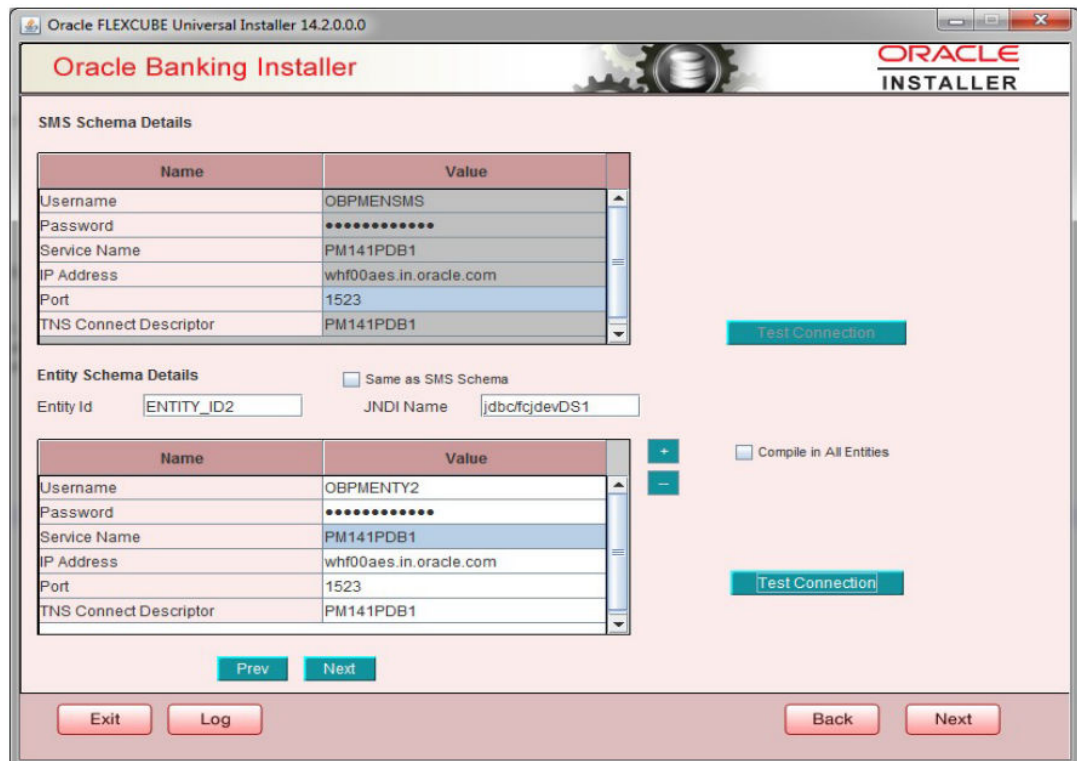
Oracle FLEXCUBE Universal Installer 14.2.0.0.0

Oracle Banking Installer

ORACLE
INSTALLER

SMS Schema Details

| Name | Value |
|---|---|
| Username | OBPMENSMS |
| Password | ••••••••••••• |
| Service Name | PM141PDB1 |
| IP Address | whf00aes.in.oracle.com |
| Port | 1523 |
| TNS Connect Descriptor | PM141PDB1 |

Test Connection

Entity Schema Details

Same as SMS Schema

Entity Id ENTITY_ID2

JNDI Name jdbc/fcjdevDS1

+

–

Compile in All Entities

| Name | Value |
|---|---|
| Username | OBPMENTY2 |
| Password | ••••••••••••• |
| Service Name | PM141PDB1 |
| IP Address | whf00aes.in.oracle.com |
| Port | 1523 |
| TNS Connect Descriptor | PM141PDB1 |

Test Connection

Prev Next

Exit Log

Back Next